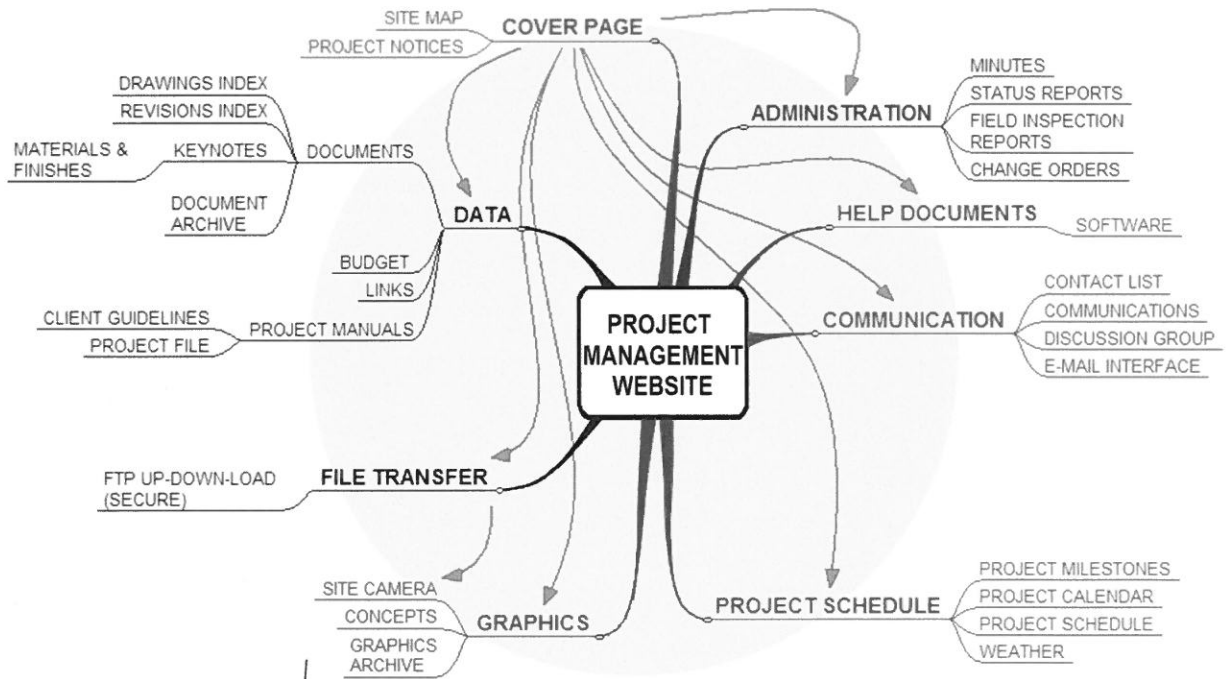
PROJECT MANAGEMENT WEBSITE

COVER PAGE
SITE MAP
PROJECT NOTICES

ADMINISTRATION
MINUTES
STATUS REPORTS
FIELD INSPECTION REPORTS
CHANGE ORDERS

HELP DOCUMENTS
SOFTWARE

COMMUNICATION
CONTACT LIST
COMMUNICATIONS
DISCUSSION GROUP
E-MAIL INTERFACE

PROJECT SCHEDULE
PROJECT MILESTONES
PROJECT CALENDAR
PROJECT SCHEDULE
WEATHER

GRAPHICS
SITE CAMERA
CONCEPTS
GRAPHICS ARCHIVE

FILE TRANSFER
FTP UP-DOWN-LOAD (SECURE)

DATA
DOCUMENTS
DRAWINGS INDEX
REVISIONS INDEX
KEYNOTES
MATERIALS & FINISHES
DOCUMENT ARCHIVE
BUDGET
LINKS
PROJECT MANUALS
CLIENT GUIDELINES
PROJECT FILE